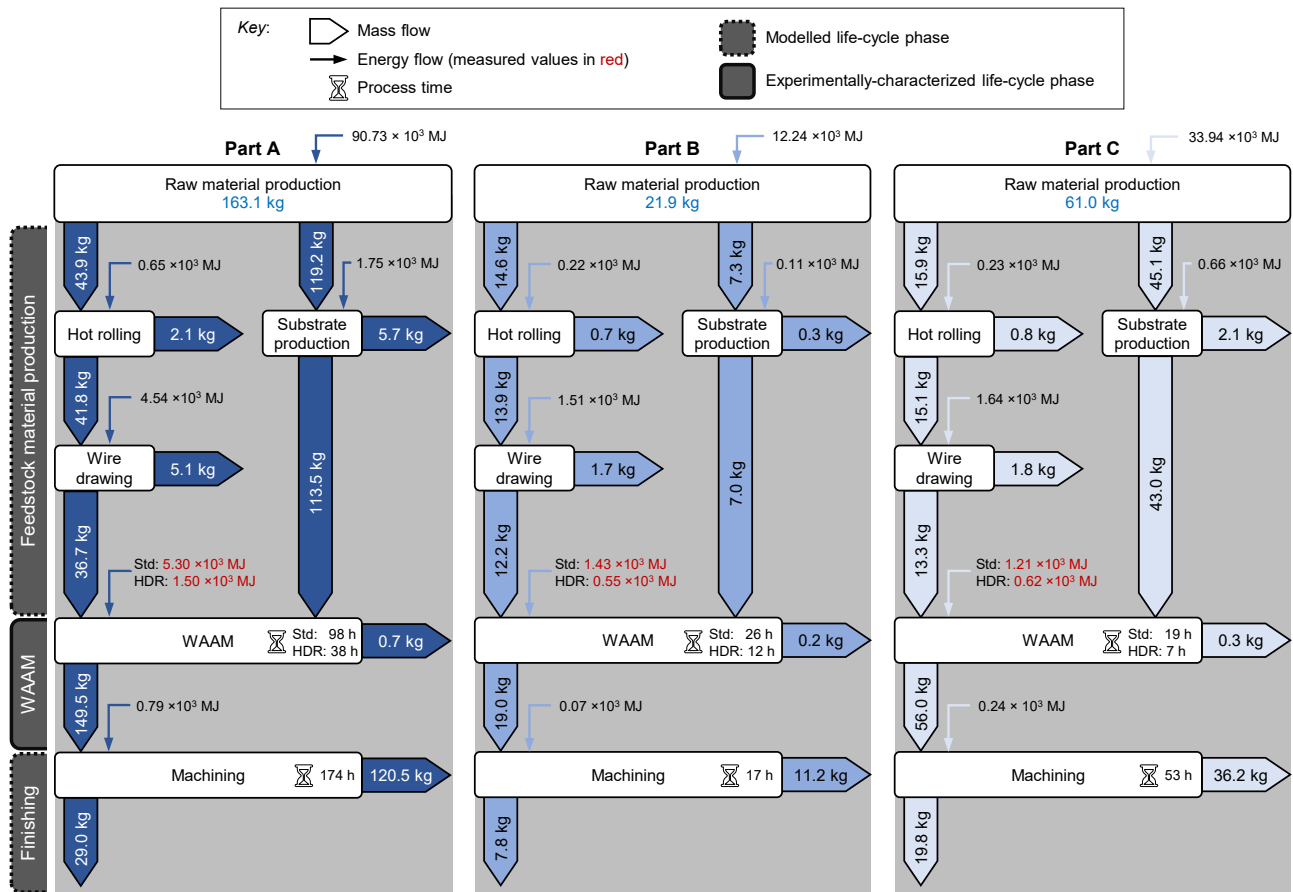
Key:
Mass flow
Energy flow (measured values in red)
Process time
Modelled life-cycle phase
Experimentally-characterized life-cycle phase

Feedstock material production
WAAM
Finishing

Part A
90.73 × $10^3$ MJ
Raw material production
163.1 kg
43.9 kg
0.65 ×$10^3$ MJ
119.2 kg
1.75 ×$10^3$ MJ
Hot rolling
2.1 kg
Substrate production
5.7 kg
41.8 kg
4.54 ×$10^3$ MJ
Wire drawing
5.1 kg
113.5 kg
36.7 kg
Std: 5.30 ×$10^3$ MJ
HDR: 1.50 ×$10^3$ MJ
WAAM
Std: 98 h
HDR: 38 h
0.7 kg
149.5 kg
0.79 ×$10^3$ MJ
Machining
174 h
120.5 kg
29.0 kg

Part B
12.24 ×$10^3$ MJ
Raw material production
21.9 kg
14.6 kg
0.22 ×$10^3$ MJ
7.3 kg
0.11 ×$10^3$ MJ
Hot rolling
0.7 kg
Substrate production
0.3 kg
13.9 kg
1.51 ×$10^3$ MJ
Wire drawing
1.7 kg
7.0 kg
12.2 kg
Std: 1.43 ×$10^3$ MJ
HDR: 0.55 ×$10^3$ MJ
WAAM
Std: 26 h
HDR: 12 h
0.2 kg
19.0 kg
0.07 ×$10^3$ MJ
Machining
17 h
11.2 kg
7.8 kg

Part C
33.94 ×$10^3$ MJ
Raw material production
61.0 kg
15.9 kg
0.23 ×$10^3$ MJ
45.1 kg
0.66 ×$10^3$ MJ
Hot rolling
0.8 kg
Substrate production
2.1 kg
15.1 kg
1.64 ×$10^3$ MJ
Wire drawing
1.8 kg
43.0 kg
13.3 kg
Std: 1.21 ×$10^3$ MJ
HDR: 0.62 ×$10^3$ MJ
WAAM
Std: 19 h
HDR: 7 h
0.3 kg
56.0 kg
0.24 × $10^3$ MJ
Machining
53 h
36.2 kg
19.8 kg